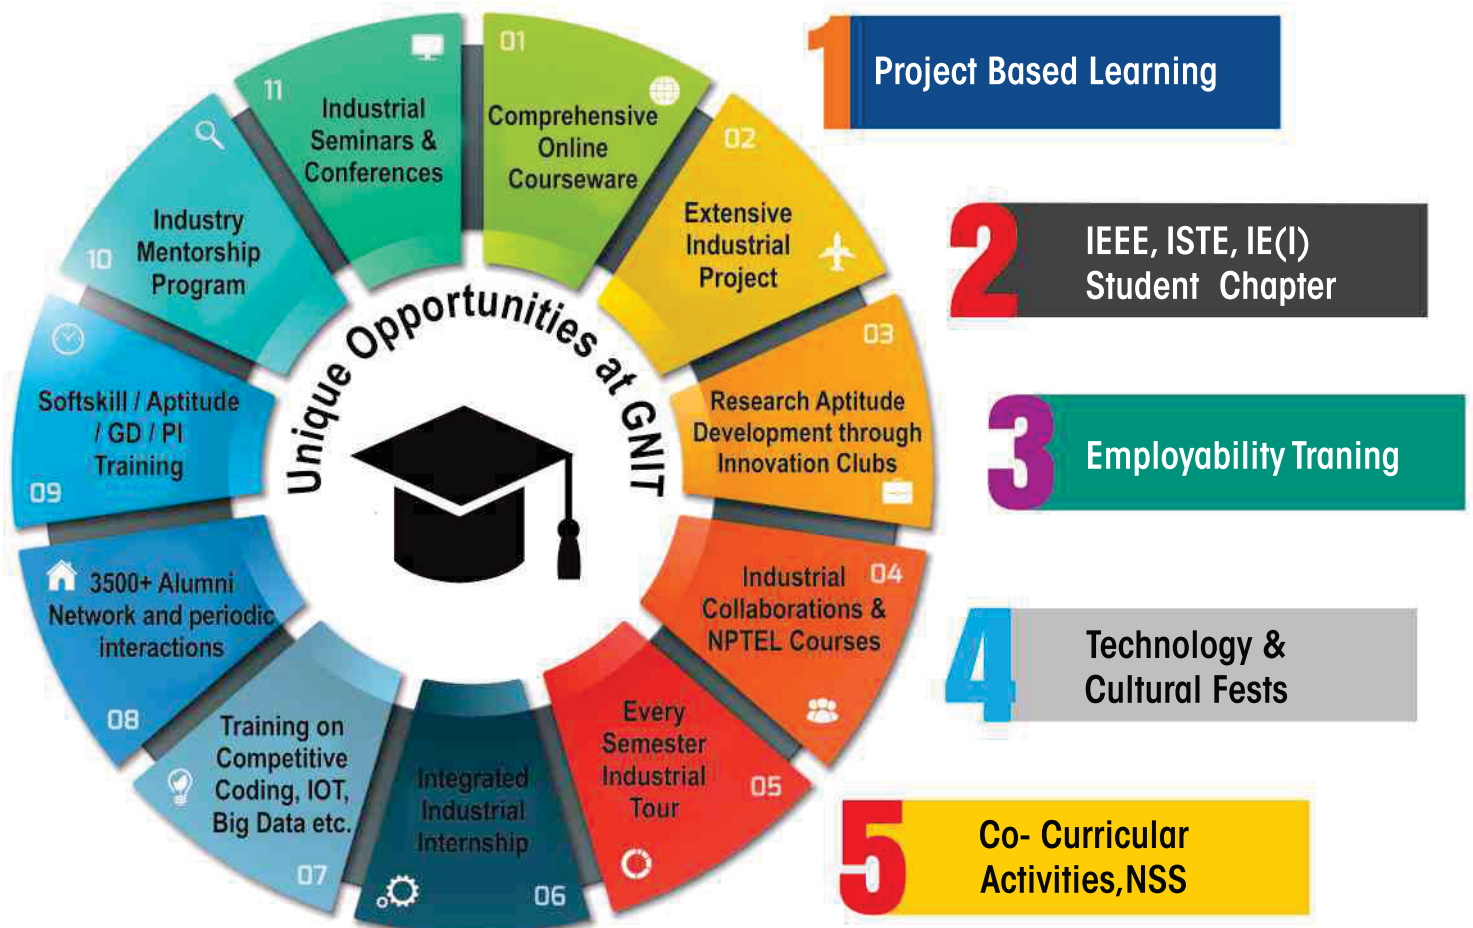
Unique Opportunities at GNIT

01
Comprehensive Online Courseware

02
Extensive Industrial Project

03
Research Aptitude Development through Innovation Clubs

04
Industrial Collaborations & NPTEL Courses

05
Every Semester Industrial Tour

06
Integrated Industrial Internship

07
Training on Competitive Coding, IOT, Big Data etc.

08
3500+ Alumni Network and periodic interactions

09
Softskill / Aptitude / GD / PI Training

10
Industry Mentorship Program

11
Industrial Seminars & Conferences

1 Project Based Learning

2 IEEE, ISTE, IE(I) Student Chapter

3 Employability Traning

4 Technology & Cultural Fests

5 Co- Curricular Activities,NSS